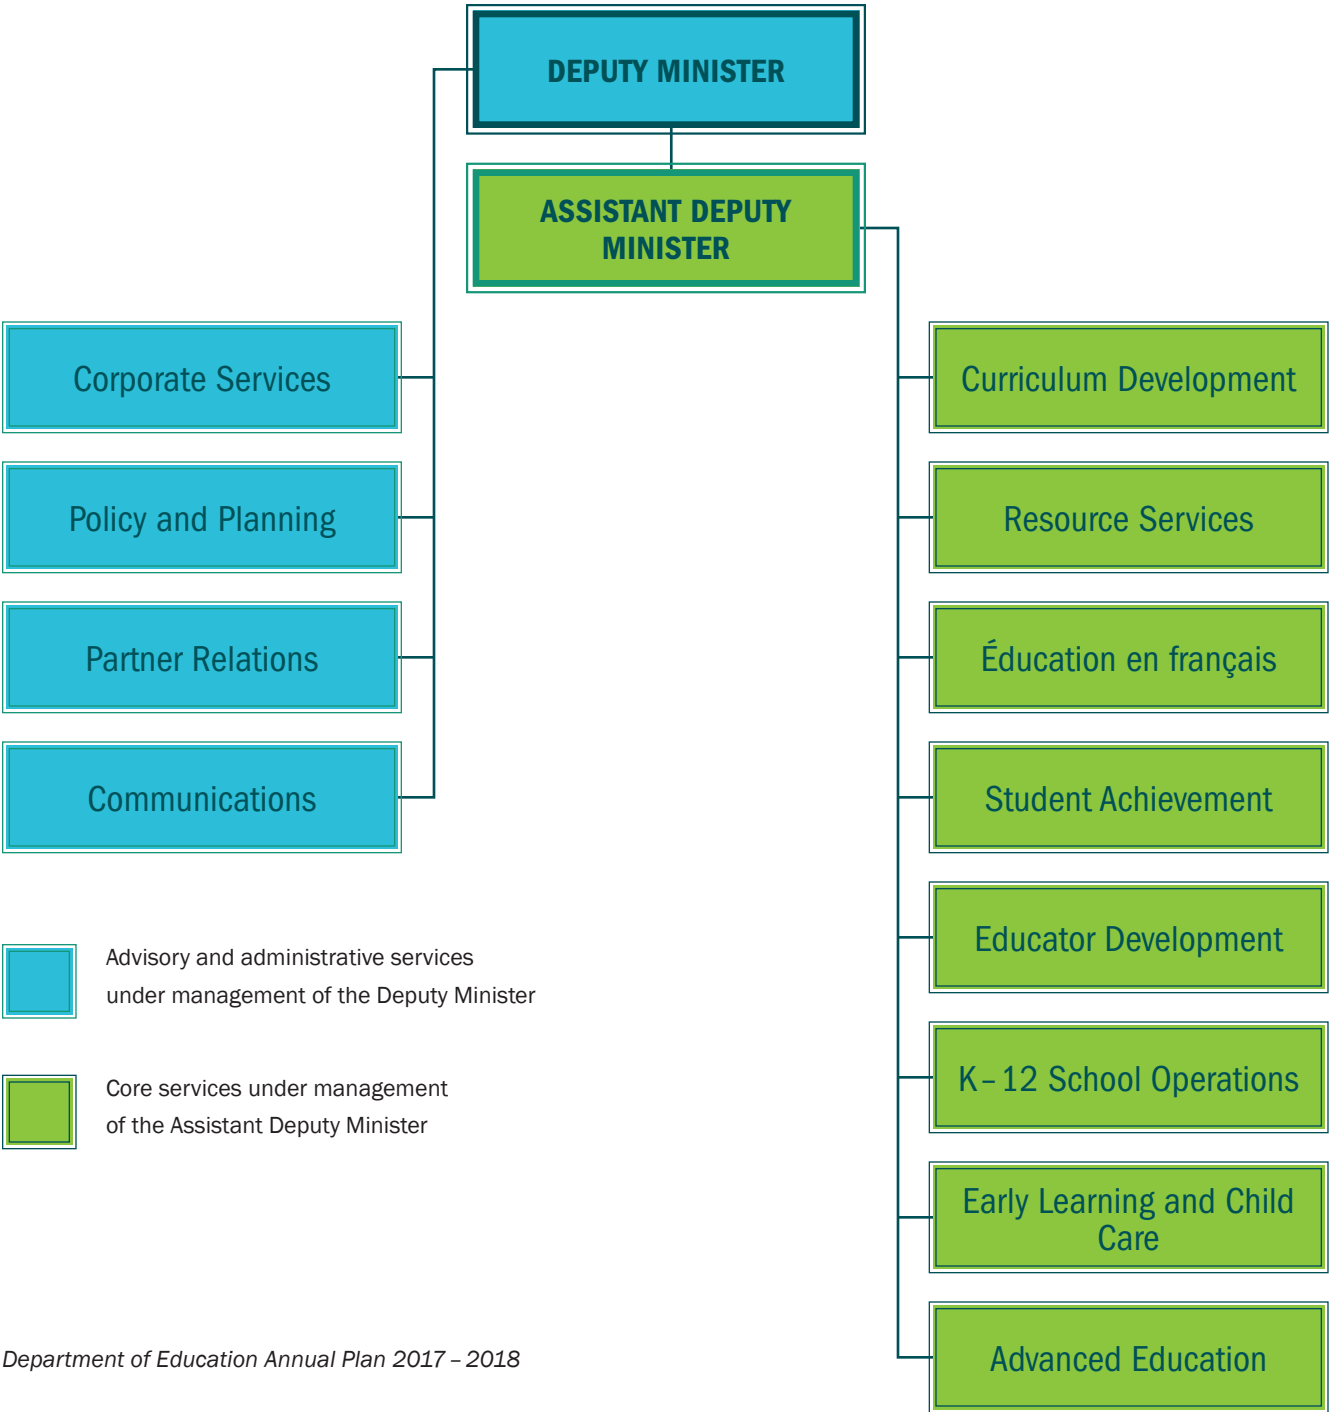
DEPUTY MINISTER

ASSISTANT DEPUTY MINISTER

Corporate Services

Policy and Planning

Partner Relations

Communications

Curriculum Development

Resource Services

Éducation en français

Student Achievement

Educator Development

K – 12 School Operations

Early Learning and Child Care

Advanced Education

Advisory and administrative services under management of the Deputy Minister

Core services under management of the Assistant Deputy Minister

Department of Education Annual Plan 2017 – 2018